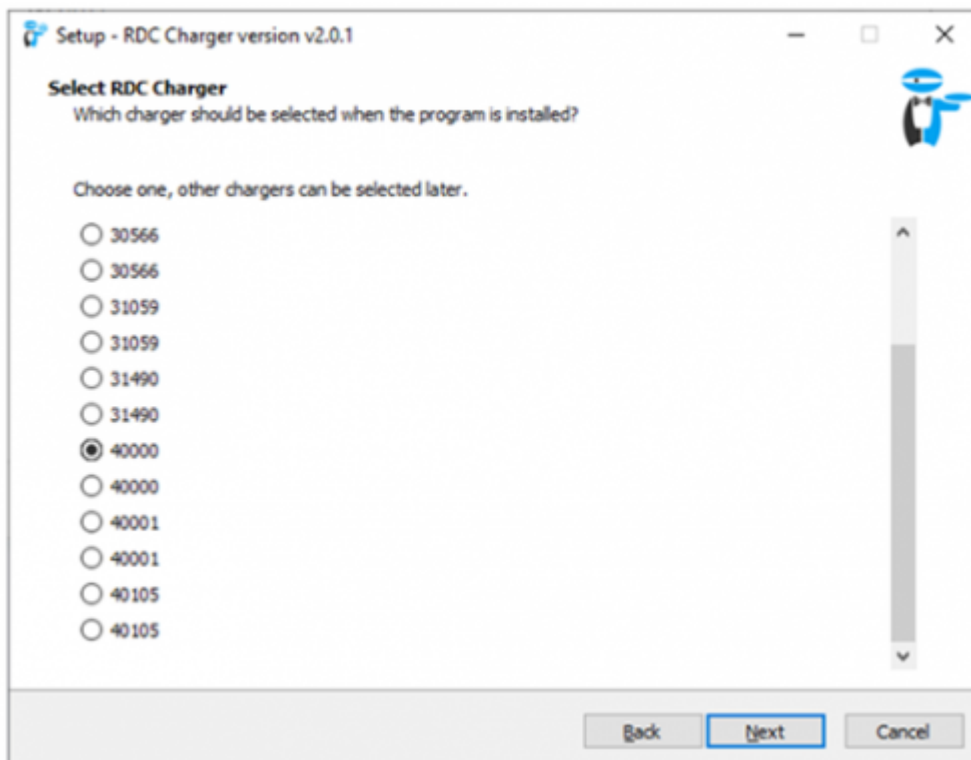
Setup - RDC Charger version v2.0.1

Select RDC Charger
Which charger should be selected when the program is installed?

Choose one, other chargers can be selected later.

30566
30566
31059
31059
31490
31490
40000
40000
40001
40001
40105
40105

Back Next Cancel